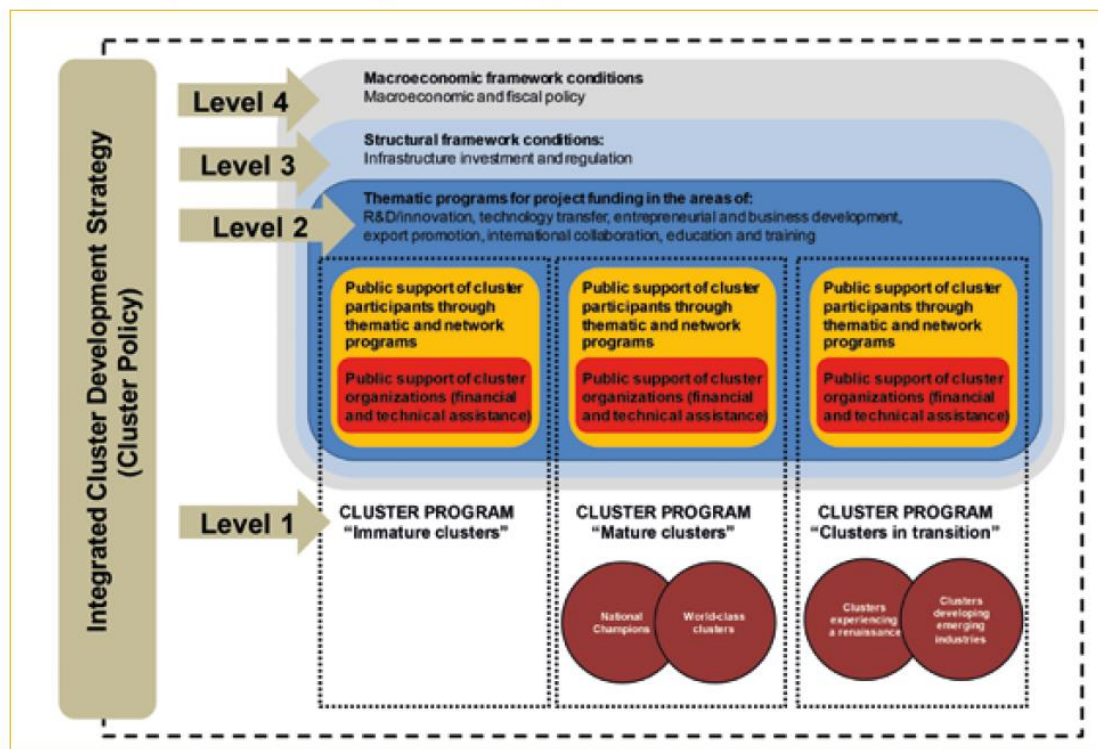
Integrated Cluster Development Strategy (Cluster Policy)

Level 4

Macroeconomic framework conditions
Macroeconomic and fiscal policy

Level 3

Structural framework conditions:
Infrastructure investment and regulation

Level 2

Thematic programs for project funding in the areas of:
R&D/innovation, technology transfer, entrepreneurial and business development, export promotion, international collaboration, education and training

Public support of cluster participants through thematic and network programs

Public support of cluster organizations (financial and technical assistance)

Public support of cluster participants through thematic and network programs

Public support of cluster organizations (financial and technical assistance)

Public support of cluster participants through thematic and network programs

Public support of cluster organizations (financial and technical assistance)

Level 1

CLUSTER PROGRAM
"Immature clusters"

CLUSTER PROGRAM
"Mature clusters"

National Champions

World-class clusters

CLUSTER PROGRAM
"Clusters in transition"

Clusters experiencing a renaissance

Clusters developing emerging industries